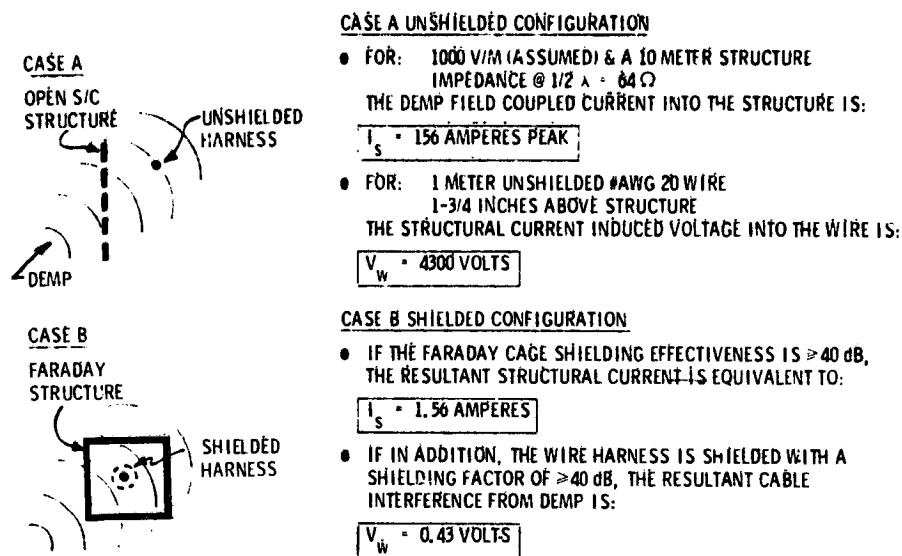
CASE A

OPEN S/C STRUCTURE

UNSHIELDED HARNESS

DEMP

CASE B

FARADAY STRUCTURE

SHIELDED HARNESS

CASE A UNSHIELDED CONFIGURATION

• FOR: 1000 V/M (ASSUMED) & A 10 METER STRUCTURE IMPEDANCE @ 1/2 $\lambda$ = 64 $\Omega$
THE DEMP FIELD COUPLED CURRENT INTO THE STRUCTURE IS:

$I_s$ = 156 AMPERES PEAK

• FOR: 1 METER UNSHIELDED #AWG 20 WIRE 1-3/4 INCHES ABOVE STRUCTURE
THE STRUCTURAL CURRENT INDUCED VOLTAGE INTO THE WIRE IS:

$V_w$ = 4300 VOLTS

CASE B SHIELDED CONFIGURATION

• IF THE FARADAY CAGE SHIELDING EFFECTIVENESS IS $\geq$40 dB, THE RESULTANT STRUCTURAL CURRENT IS EQUIVALENT TO:

$I_s$ = 1.56 AMPERES

• IF IN ADDITION, THE WIRE HARNESS IS SHIELDED WITH A SHIELDING FACTOR OF $\geq$40 dB, THE RESULTANT CABLE INTERFERENCE FROM DEMP IS:

$V_w$ = 0.43 VOLTS